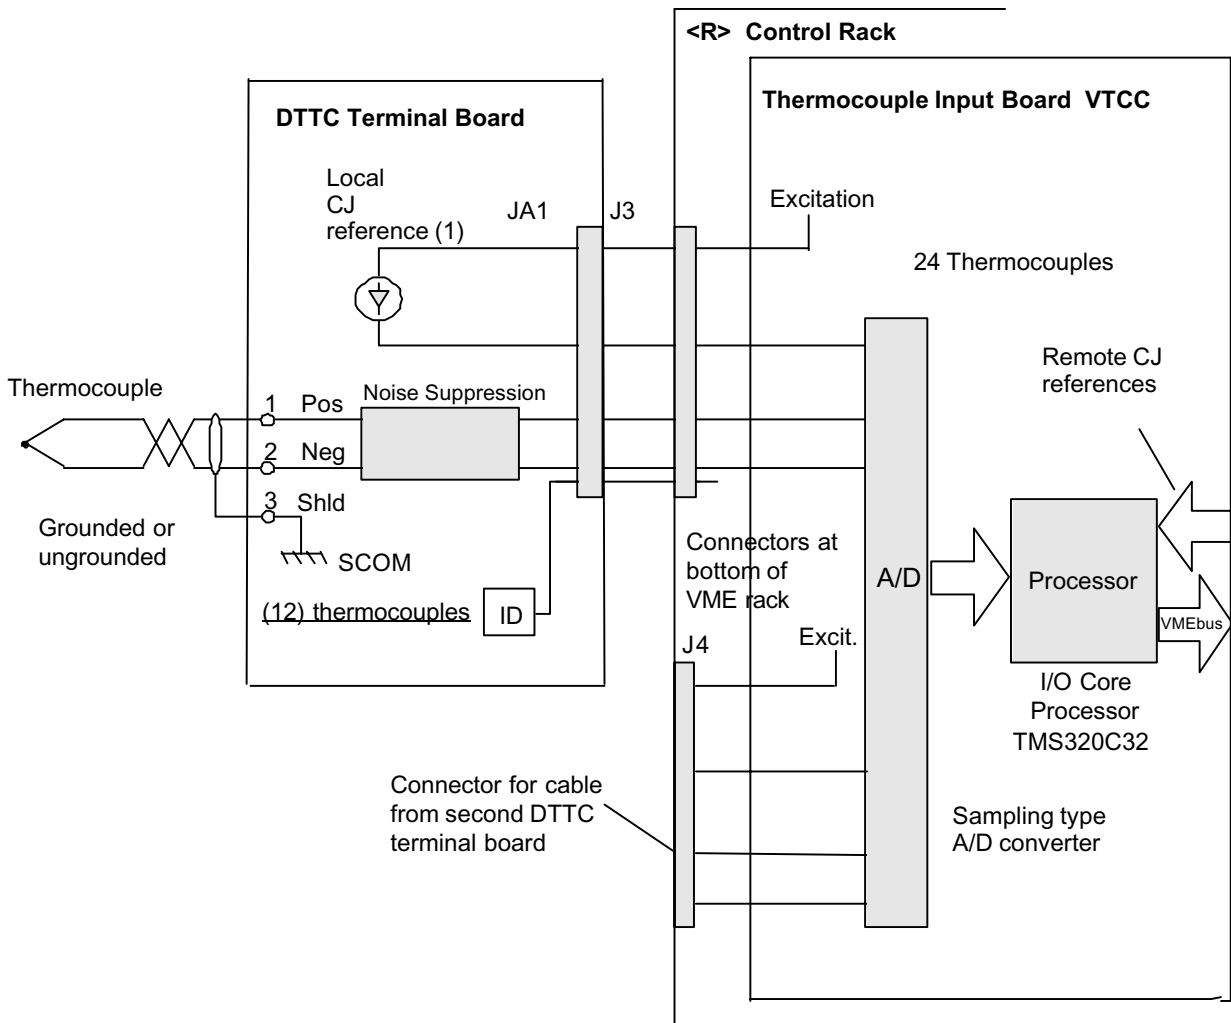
<R> Control Rack

Thermocouple Input Board VTCC

DTTC Terminal Board

Local CJ reference (1)

JA1

J3

Excitation

24 Thermocouples

Remote CJ references

Thermocouple

1 Pos

Noise Suppression

2 Neg

3 Shld

Grounded or ungrounded

SCOM

(12) thermocouples

ID

Connectors at bottom of VME rack

A/D

Processor

VMEbus

J4

Excit.

I/O Core Processor TMS320C32

Connector for cable from second DTTC terminal board

Sampling type A/D converter